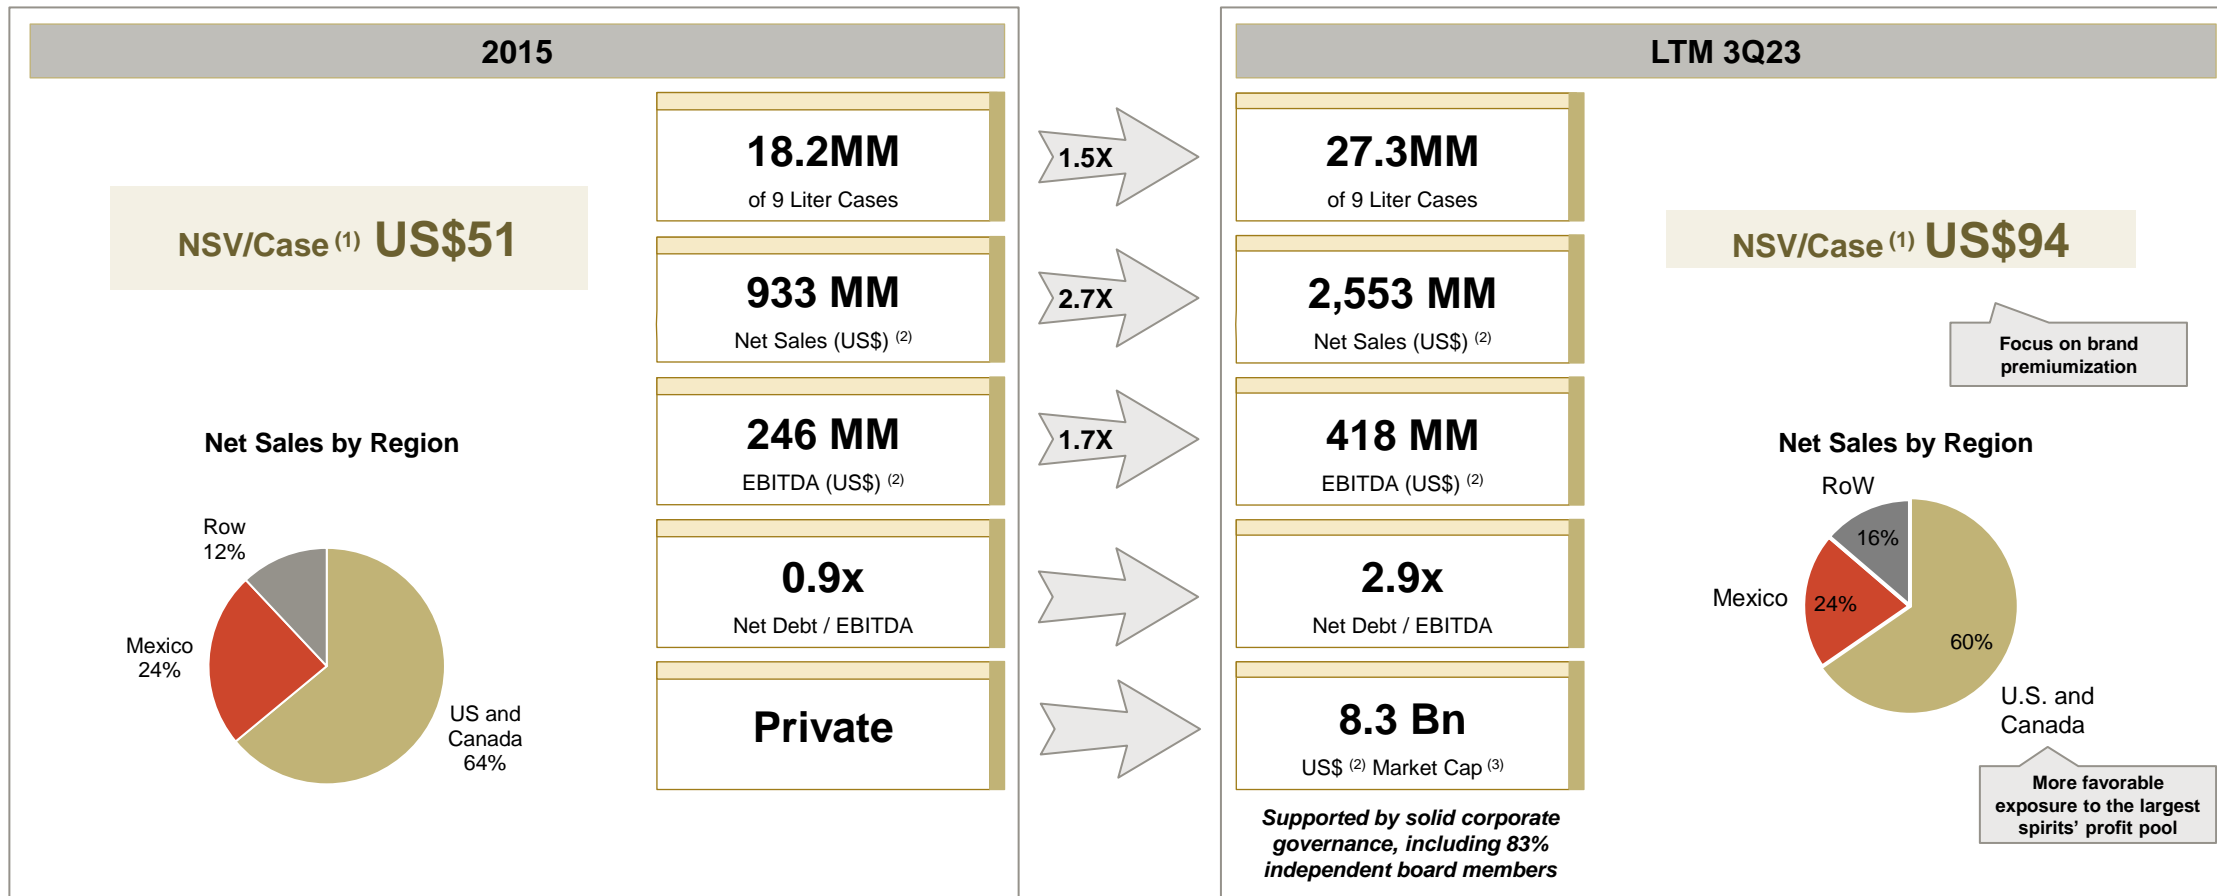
2015

NSV/Case $^{(1)}$ US$51

18.2MM
of 9 Liter Cases

933 MM
Net Sales (US$) $^{(2)}$

246 MM
EBITDA (US$) $^{(2)}$

0.9x
Net Debt / EBITDA

Private

Net Sales by Region

Row
12%

Mexico
24%

US and Canada
64%

1.5X

2.7X

1.7X

LTM 3Q23

27.3MM
of 9 Liter Cases

2,553 MM
Net Sales (US$) $^{(2)}$

418 MM
EBITDA (US$) $^{(2)}$

2.9x
Net Debt / EBITDA

8.3 Bn
US$ $^{(2)}$ Market Cap $^{(3)}$

Supported by solid corporate governance, including 83% independent board members

NSV/Case $^{(1)}$ US$94

Focus on brand premiumization

Net Sales by Region

RoW
16%

Mexico
24%

60%

U.S. and Canada

More favorable exposure to the largest spirits' profit pool